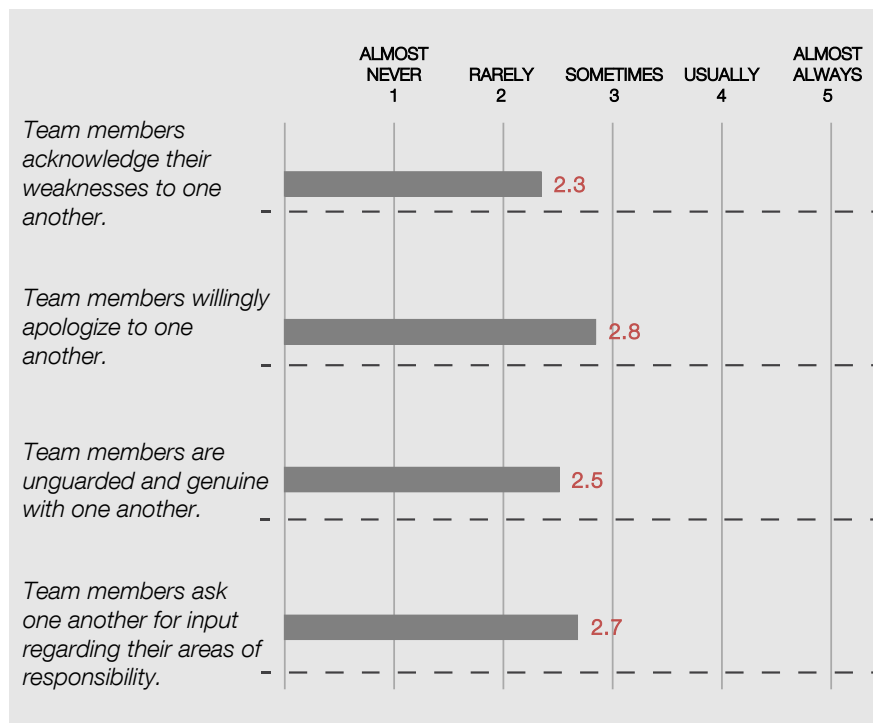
ALMOST NEVER 1
RARELY 2
SOMETIMES 3
USUALLY 4
ALMOST ALWAYS 5

Team members acknowledge their weaknesses to one another.
2.3

Team members willingly apologize to one another.
2.8

Team members are unguarded and genuine with one another.
2.5

Team members ask one another for input regarding their areas of responsibility.
2.7